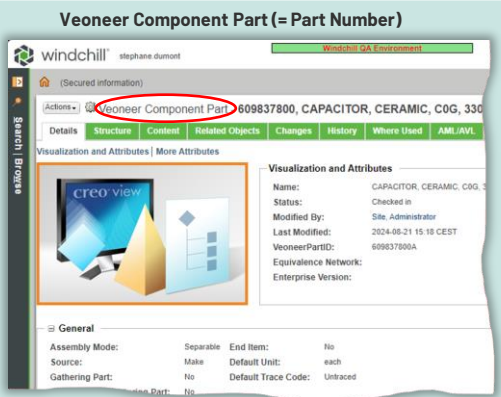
Veoneer Component Part (= Part Number)

windchill stephane.dumont

Windchill QA Environment

(Secured information)

Actions Veoneer Component Part 609837800, CAPACITOR, CERAMIC, C0G, 330

Details Structure Content Related Objects Changes History Where Used AML/AVL

Visualization and Attributes | More Attributes

Search | Browse

creo view

Visualization and Attributes

Name: CAPACITOR, CERAMIC, C0G, 3

Status: Checked in

Modified By: Site, Administrator

Last Modified: 2024-08-21 15:10 CEST

VeoneerPartID: 609837800A

Equivalence Network:

Enterprise Version:

General

Assembly Mode: Separable

Source: Make

Gathering Part: No

End Item: No

Default Unit: each

Default Trace Code: Untraced

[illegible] Part: No